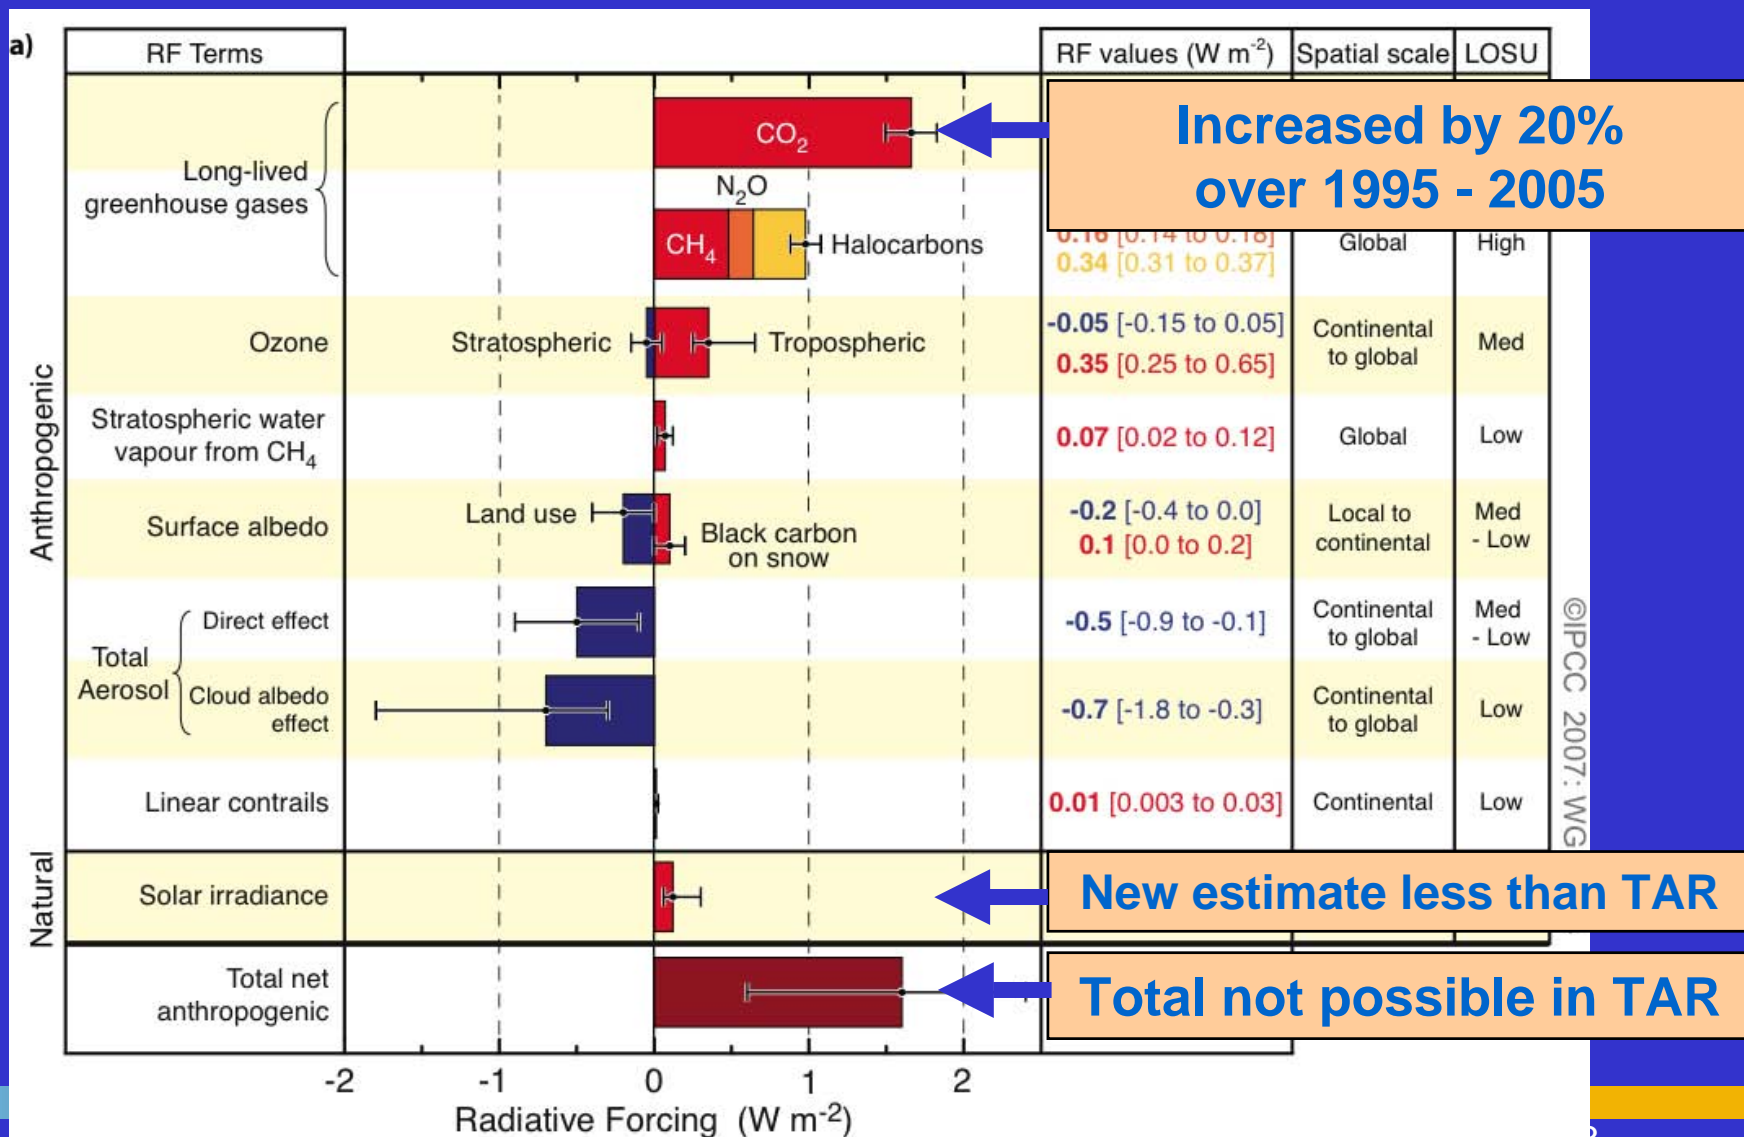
a)

| RF Terms | | RF values (W m$^{-2}$) | Spatial scale | LOSU |
|---|---|---|---|---|
| Long-lived greenhouse gases | CO$_2$ | | | |
| | N$_2$O, CH$_4$, Halocarbons | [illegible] 0.34 [0.31 to 0.37] | Global | High |
| Ozone | Stratospheric, Tropospheric | -0.05 [-0.15 to 0.05] 0.35 [0.25 to 0.65] | Continental to global | Med |
| Stratospheric water vapour from CH$_4$ | | 0.07 [0.02 to 0.12] | Global | Low |
| Surface albedo | Land use, Black carbon on snow | -0.2 [-0.4 to 0.0] 0.1 [0.0 to 0.2] | Local to continental | Med - Low |
| Total Aerosol | Direct effect | -0.5 [-0.9 to -0.1] | Continental to global | Med - Low |
| | Cloud albedo effect | -0.7 [-1.8 to -0.3] | Continental to global | Low |
| Linear contrails | | 0.01 [0.003 to 0.03] | Continental | Low |
| Solar irradiance | | | | |
| Total net anthropogenic | | | | |

Anthropogenic
Natural

Increased by 20% over 1995 - 2005

New estimate less than TAR

Total not possible in TAR

©IPCC 2007: WG

-2 -1 0 1 2
Radiative Forcing (W m$^{-2}$)